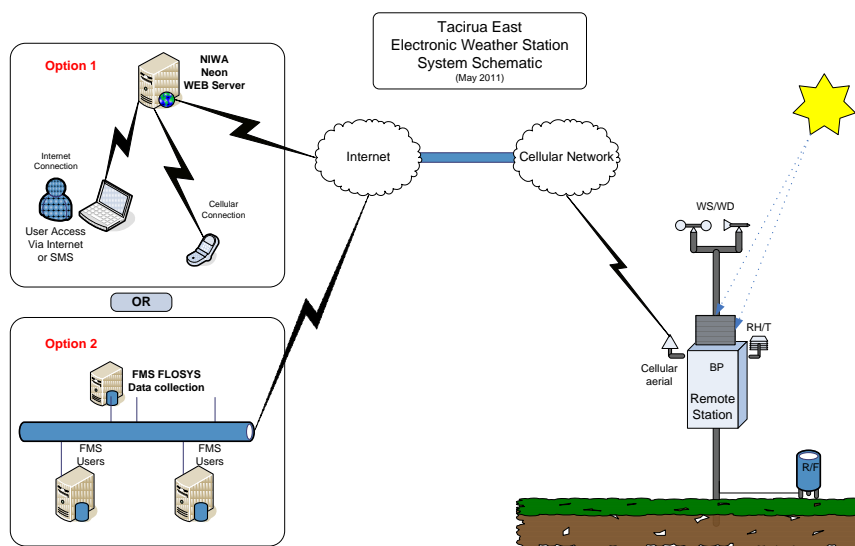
Tacirua East
Electronic Weather Station
System Schematic
(May 2011)

Option 1

NIWA
Neon
WEB Server

Internet Connection

User Access
Via Internet
or SMS

Cellular Connection

Internet

Cellular Network

OR

Option 2

FMS FLOSYS
Data collection

FMS
Users

FMS
Users

WS/WD

RH/T

Cellular aerial

BP

Remote Station

R/F